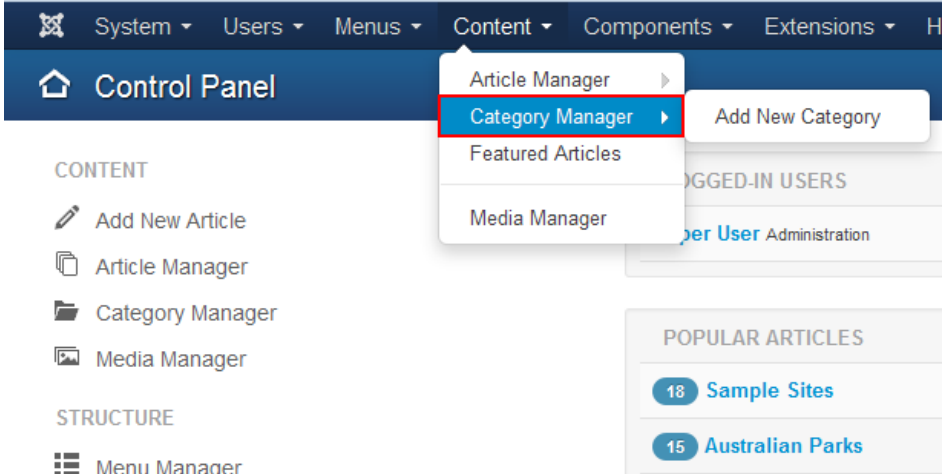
System ▾ Users ▾ Menus ▾ Content ▾ Components ▾ Extensions ▾ H

Control Panel

Article Manager
Category Manager
Add New Category
Featured Articles
Media Manager

CONTENT
Add New Article
Article Manager
Category Manager
Media Manager

STRUCTURE
Menu Manager

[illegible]OGGED-IN USERS
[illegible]per User Administration

POPULAR ARTICLES
18 Sample Sites
15 Australian Parks